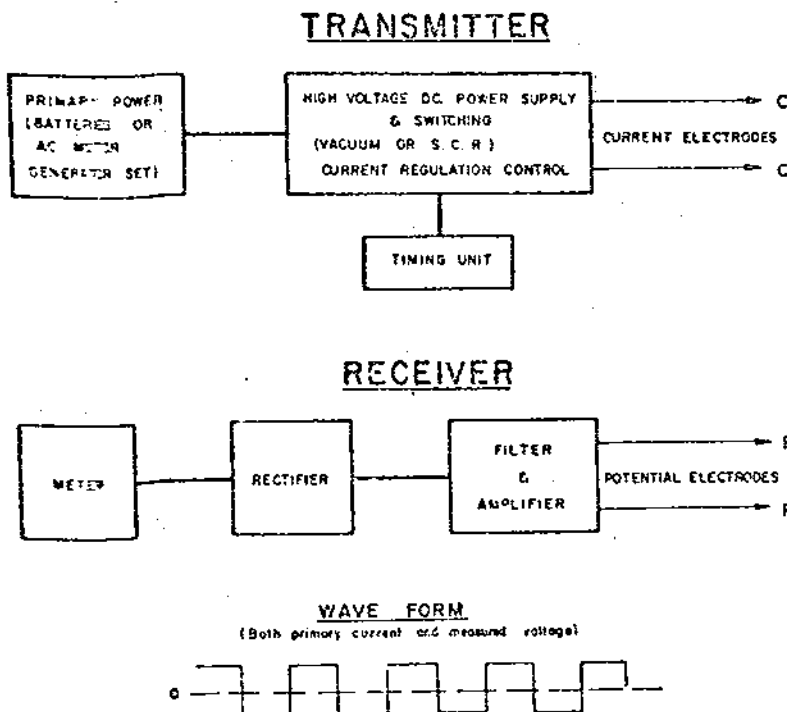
TRANSMITTER

PRIMARY POWER (BATTERIES OR AC MOTOR GENERATOR SET)

HIGH VOLTAGE DC POWER SUPPLY & SWITCHING (VACUUM OR S. C. R.) CURRENT REGULATION CONTROL

C

CURRENT ELECTRODES

C

TIMING UNIT

RECEIVER

METER

RECTIFIER

FILTER & AMPLIFIER

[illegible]

POTENTIAL ELECTRODES

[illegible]

WAVE FORM
(Both primary current and measured voltage)

0